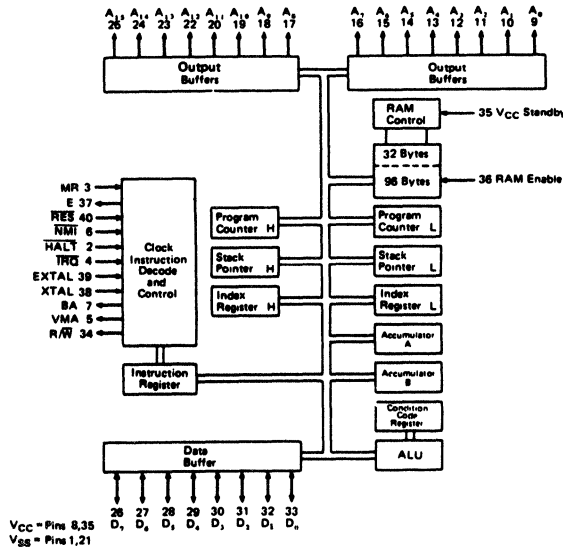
$A_{15}$ 26 $A_{14}$ 25 $A_{13}$ 24 $A_{12}$ 23 $A_{11}$ 22 $A_{10}$ 20 $A_9$ 19 $A_8$ 18 17

$A_7$ 16 $A_6$ 15 $A_5$ 14 $A_4$ 13 $A_3$ 12 $A_2$ 11 $A_1$ 10 $A_0$ 9

Output Buffers

Output Buffers

RAM Control

35 $V_{CC}$ Standby

32 Bytes

96 Bytes

36 RAM Enable

MR 3
E 37
$\overline{RES}$ 40
$\overline{NMI}$ 6
$\overline{HALT}$ 2
$\overline{IRQ}$ 4
EXTAL 39
XTAL 38
BA 7
VMA 5
R/$\overline{W}$ 34

Clock Instruction Decode and Control

Program Counter H

Program Counter L

Stack Pointer H

Stack Pointer L

Index Register H

Index Register L

Accumulator A

Accumulator B

Instruction Register

Condition Code Register

Data Buffer

ALU

26 $D_7$ 27 $D_6$ 28 $D_5$ 29 $D_4$ 30 $D_3$ 31 $D_2$ 32 $D_1$ 33 $D_0$

$V_{CC}$ = Pins 8,35
$V_{SS}$ = Pins 1,21